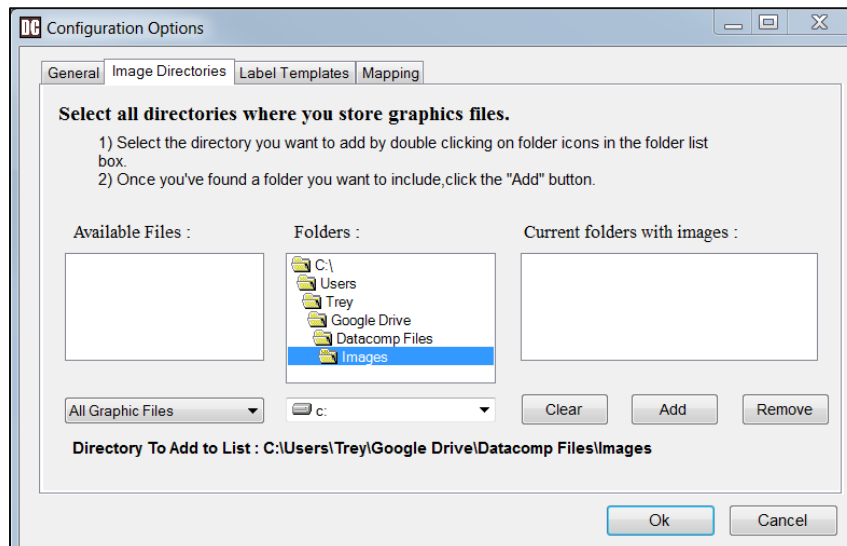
DC Configuration Options

General | Image Directories | Label Templates | Mapping

Select all directories where you store graphics files.

1) Select the directory you want to add by double clicking on folder icons in the folder list box.
2) Once you've found a folder you want to include,click the "Add" button.

Available Files :

Folders :

Current folders with images :

C:\
Users
Trey
Google Drive
Datacomp Files
Images

All Graphic Files

c:

Clear

Add

Remove

Directory To Add to List : C:\Users\Trey\Google Drive\Datacomp Files\Images

Ok

Cancel